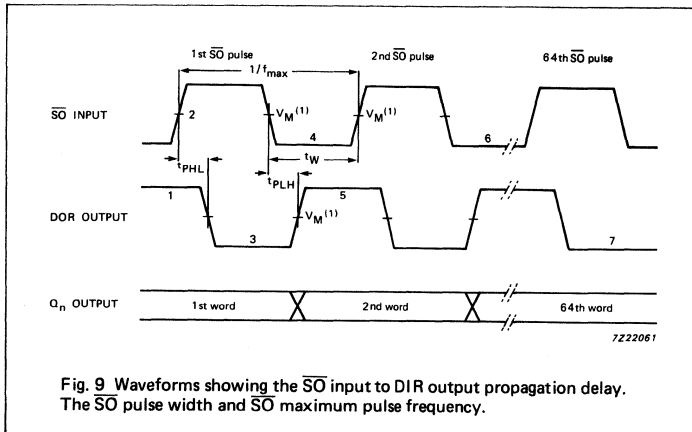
1st $\overline{SO}$ pulse

2nd $\overline{SO}$ pulse

64th $\overline{SO}$ pulse

$1/f_{max}$

$\overline{SO}$ INPUT

2

$V_M{}^{(1)}$

4

$V_M{}^{(1)}$

6

$t_{PHL}$

$t_{PLH}$

$t_W$

DOR OUTPUT

1

$V_M{}^{(1)}$

5

3

7

$Q_n$ OUTPUT

1st word

2nd word

64th word

7Z22061

Fig. 9 Waveforms showing the $\overline{SO}$ input to DIR output propagation delay. The $\overline{SO}$ pulse width and $\overline{SO}$ maximum pulse frequency.